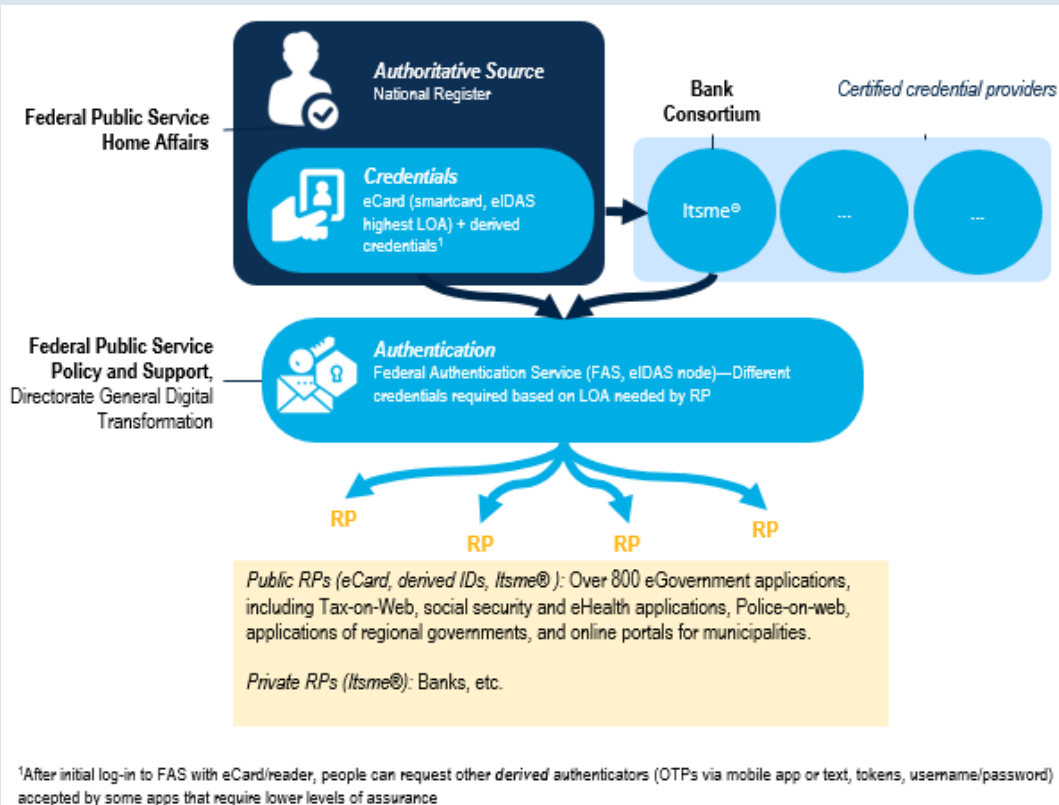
Authoritative Source
National Register

Federal Public Service Home Affairs

Bank Consortium

Certified credential providers

Credentials
eCard (smartcard, eIDAS highest LOA) + derived credentials$^1$

Itsme®

...

...

Federal Public Service Policy and Support, Directorate General Digital Transformation

Authentication
Federal Authentication Service (FAS, eIDAS node)—Different credentials required based on LOA needed by RP

RP

RP

RP

RP

Public RPs (eCard, derived IDs, Itsme® ): Over 800 eGovernment applications, including Tax-on-Web, social security and eHealth applications, Police-on-web, applications of regional governments, and online portals for municipalities.

Private RPs (Itsme®): Banks, etc.

$^1$After initial log-in to FAS with eCard/reader, people can request other derived authenticators (OTPs via mobile app or text, tokens, username/password) accepted by some apps that require lower levels of assurance